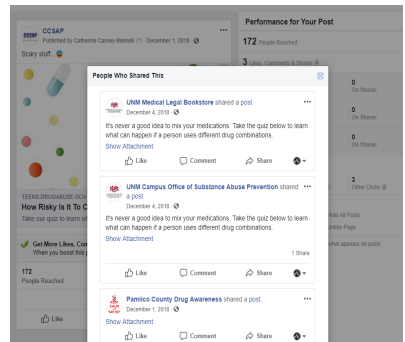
CCSAP
Published by Catherine Carney-Mamelli · December 1, 2018 ·
Scary stuff

TEENS.DRUGABUSE.GOV
How Risky Is It To C
Take our quiz to learn w

Get More Likes, Com
When you boost this p

172
People Reached

Like

Performance for Your Post

172 People Reached

3 Likes, Comments & Shares

0
On Shares

0
On Shares

0
On Shares

3
Other Clicks

Hide All Posts
Unlike Page
what appears on posts

People Who Shared This

UNM Medical Legal Bookstore shared a post.
December 4, 2018 ·
It's never a good idea to mix your medications. Take the quiz below to learn what can happen if a person uses different drug combinations.
Show Attachment
Like Comment Share

UNM Campus Office of Substance Abuse Prevention shared a post.
December 4, 2018 ·
It's never a good idea to mix your medications. Take the quiz below to learn what can happen if a person uses different drug combinations.
Show Attachment
1 Share
Like Comment Share

Pamlico County Drug Awareness shared a post.
December 1, 2018 ·
Show Attachment
Like Comment Share